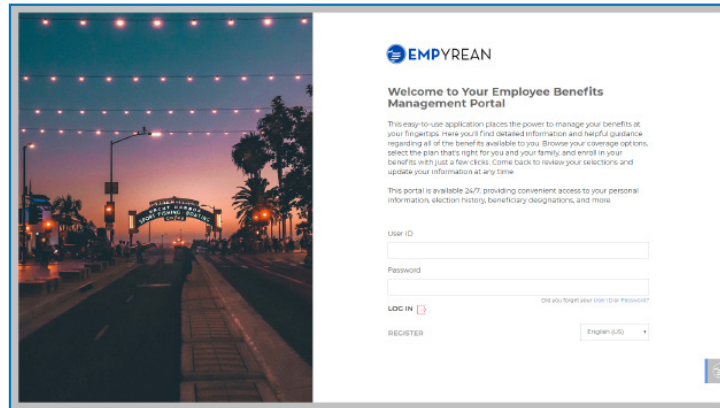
EMPYREAN

Welcome to Your Employee Benefits Management Portal

This easy-to-use application places the power to manage your benefits at your fingertips. Here you'll find detailed information and helpful guidance regarding all of the benefits available to you. Browse your coverage options, select the plan that's right for you and your family, and enroll in your benefits with just a few clicks. Come back to review your selections and update your information at any time.

This portal is available 24/7, providing convenient access to your personal information, election history, beneficiary designations, and more.

User ID

Password

Did you forget your User ID or Password?

LOG IN

REGISTER

English (US)

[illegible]